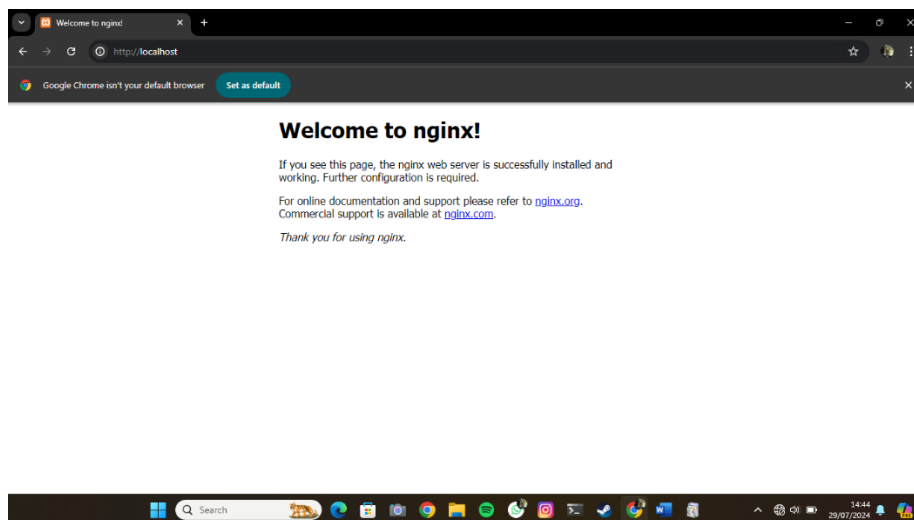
Welcome to nginx!

http://localhost

Google Chrome isn't your default browser

Set as default

Welcome to nginx!

If you see this page, the nginx web server is successfully installed and working. Further configuration is required.

For online documentation and support please refer to nginx.org. Commercial support is available at nginx.com.

Thank you for using nginx.

Search

14:44
29/07/2024